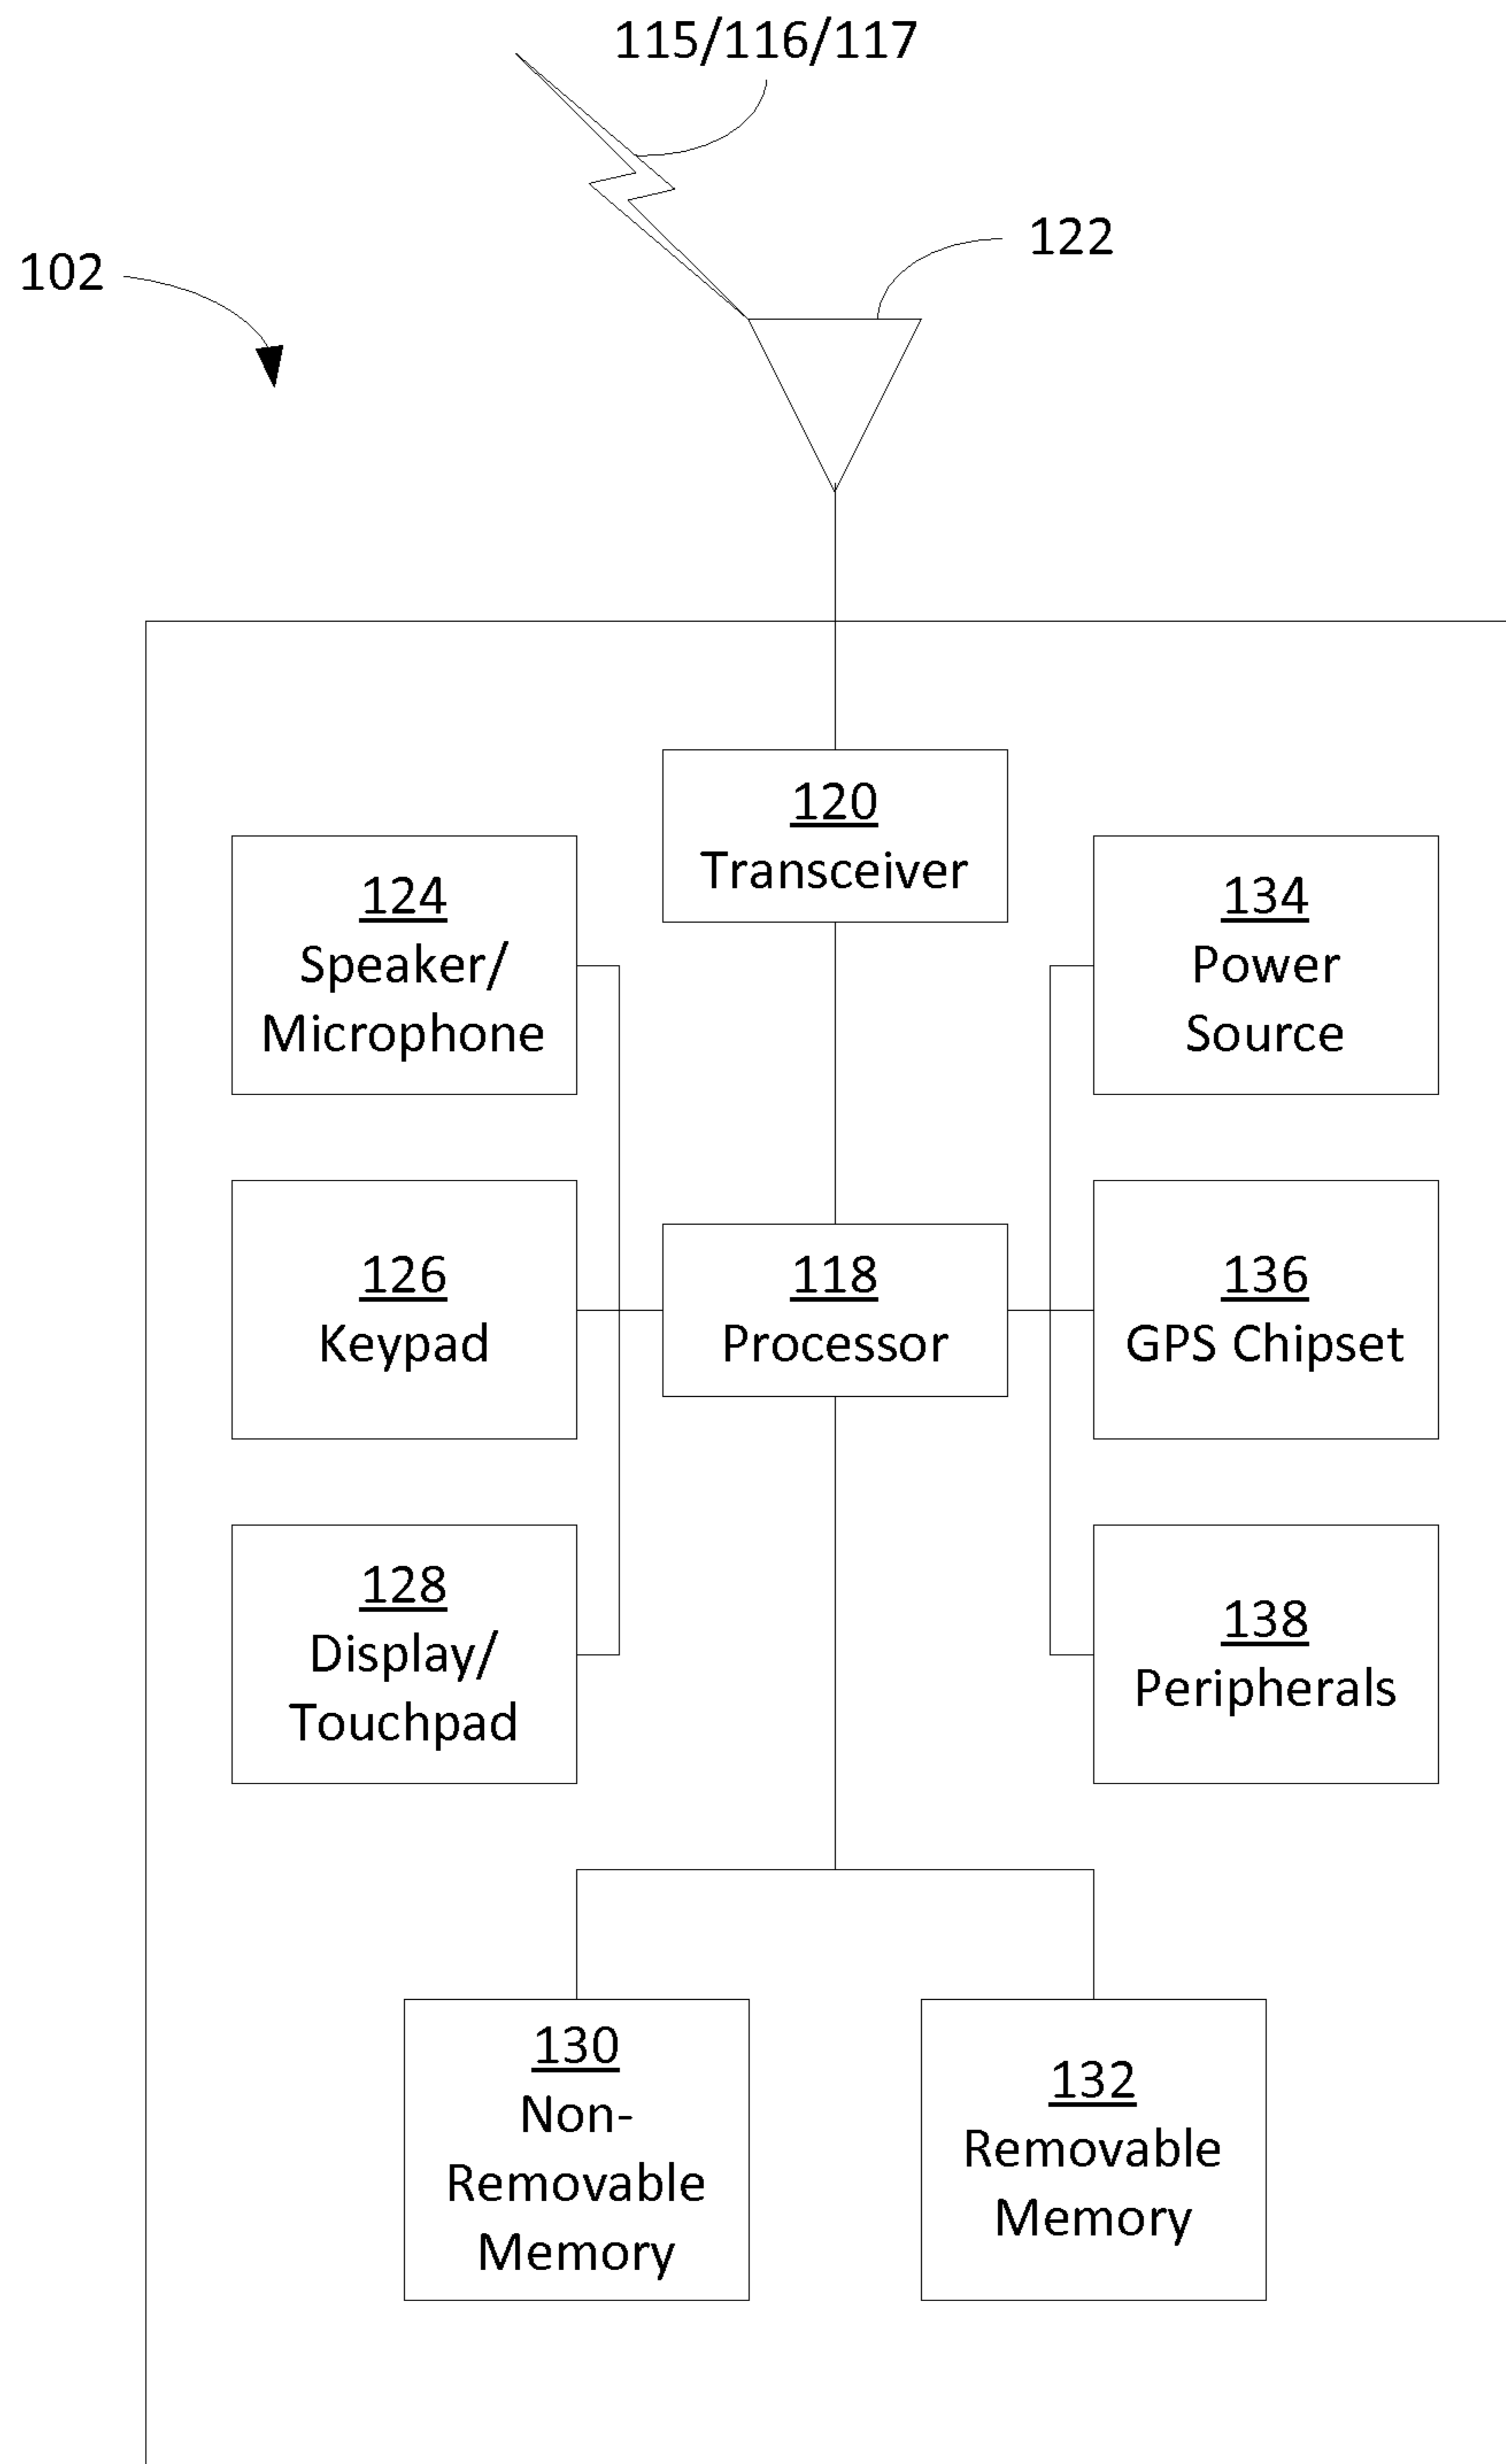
115/116/117

122

102

120
Transceiver

124
Speaker/
Microphone

134
Power
Source

126
Keypad

118
Processor

136
GPS Chipset

128
Display/
Touchpad

138
Peripherals

130
Non-
Removable
Memory

132
Removable
Memory